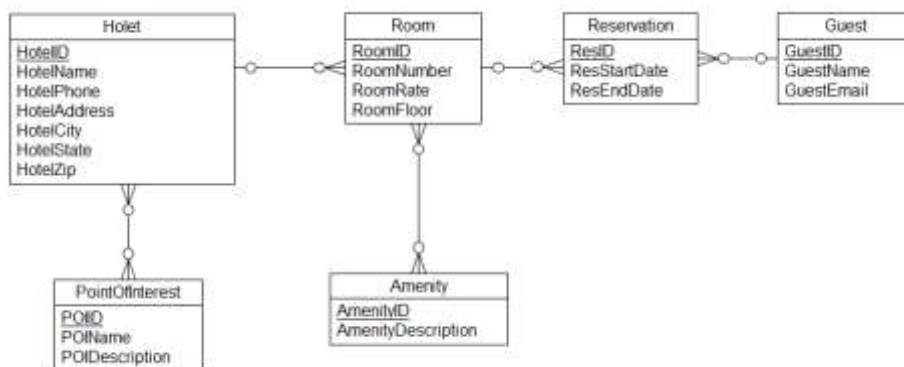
Holet
HotelID
HotelName
HotelPhone
HotelAddress
HotelCity
HotelState
HotelZip

Room
RoomID
RoomNumber
RoomRate
RoomFloor

Reservation
ResID
ResStartDate
ResEndDate

Guest
GuestID
GuestName
GuestEmail

PointOfInterest
POIID
POIName
POIDescription

Amenity
AmenityID
AmenityDescription